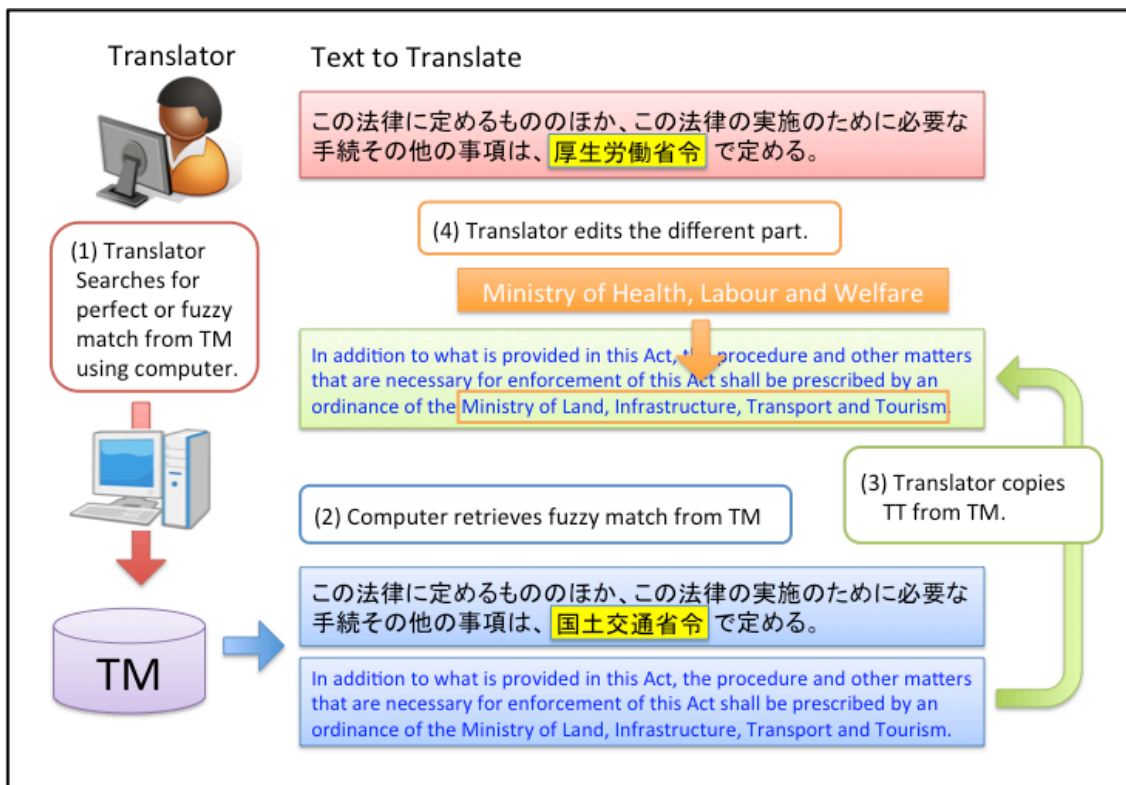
Translator

Text to Translate

この法律に定めるもののほか、この法律の実施のために必要な手続その他の事項は、厚生労働省令 で定める。

(1) Translator Searches for perfect or fuzzy match from TM using computer.

(4) Translator edits the different part.

Ministry of Health, Labour and Welfare

In addition to what is provided in this Act, the procedure and other matters that are necessary for enforcement of this Act shall be prescribed by an ordinance of the Ministry of Land, Infrastructure, Transport and Tourism.

(3) Translator copies TT from TM.

(2) Computer retrieves fuzzy match from TM

この法律に定めるもののほか、この法律の実施のために必要な手続その他の事項は、国土交通省令 で定める。

TM

In addition to what is provided in this Act, the procedure and other matters that are necessary for enforcement of this Act shall be prescribed by an ordinance of the Ministry of Land, Infrastructure, Transport and Tourism.